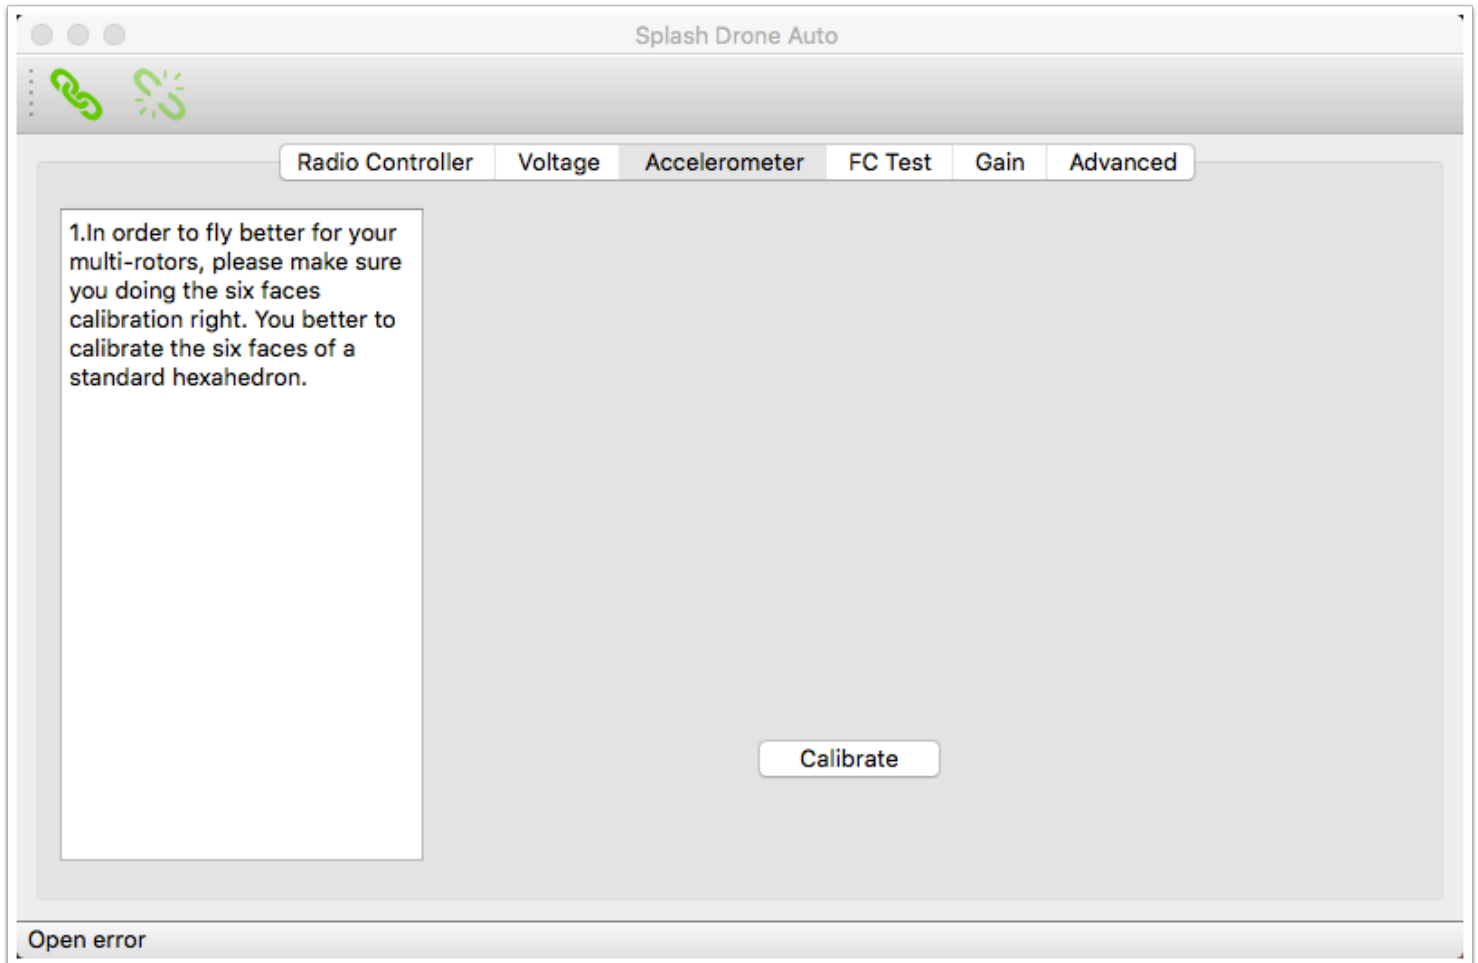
Splash Drone Auto

Radio Controller | Voltage | Accelerometer | FC Test | Gain | Advanced

1.In order to fly better for your multi-rotors, please make sure you doing the six faces calibration right. You better to calibrate the six faces of a standard hexahedron.

Calibrate

Open error